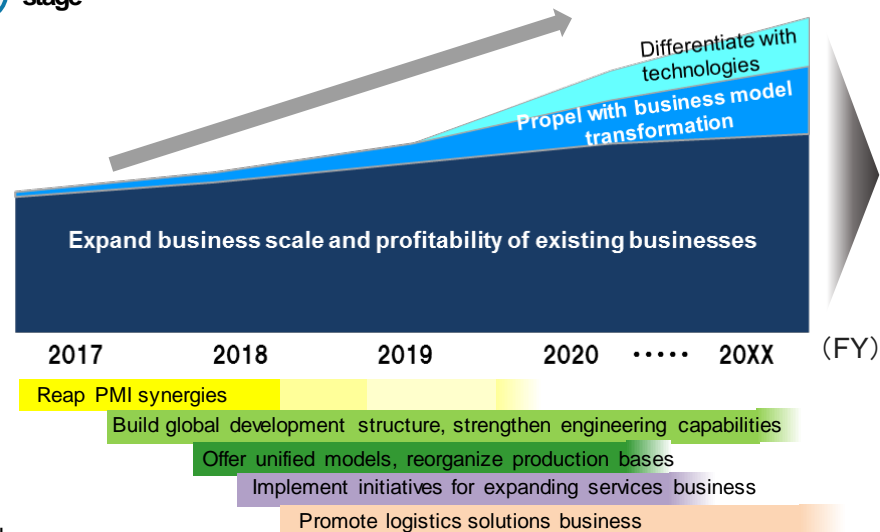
stage

Differentiate with technologies

Propel with business model transformation

Expand business scale and profitability of existing businesses

2017 2018 2019 2020 ・・・・・ 20XX (FY)

Reap PMI synergies

Build global development structure, strengthen engineering capabilities

Offer unified models, reorganize production bases

Implement initiatives for expanding services business

Promote logistics solutions business